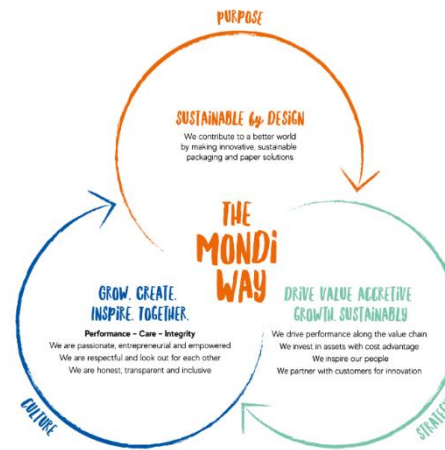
PURPOSE

SUSTAINABLE by DESIGN
We contribute to a better world by making innovative, sustainable packaging and paper solutions

THE MONDi WAY

GROW. CREATE. INSPIRE. TOGETHER.
Performance – Care – Integrity
We are passionate, entrepreneurial and empowered
We are respectful and look out for each other
We are honest, transparent and inclusive

DRIVE VALUE ACCRETIVE GROWTH, SUSTAINABLY
We drive performance along the value chain
We invest in assets with cost advantage
We inspire our people
We partner with customers for innovation

CULTURE

STRATE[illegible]